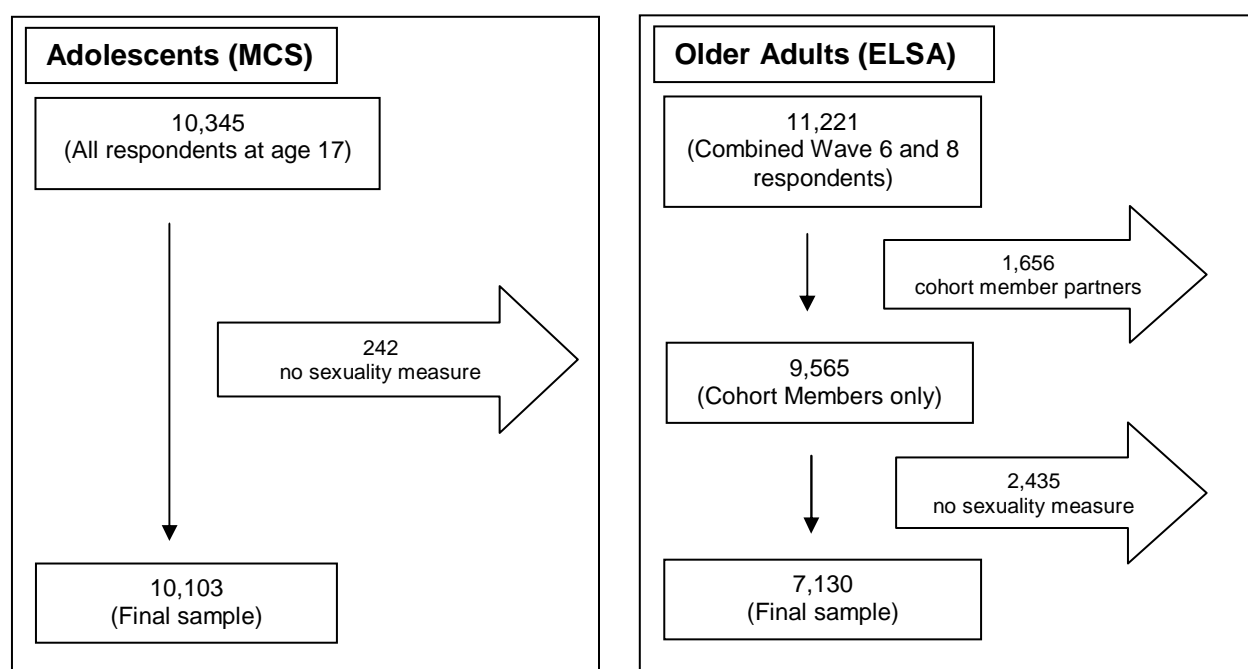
Adolescents (MCS)

10,345
(All respondents at age 17)

242
no sexuality measure

10,103
(Final sample)

Older Adults (ELSA)

11,221
(Combined Wave 6 and 8 respondents)

1,656
cohort member partners

9,565
(Cohort Members only)

2,435
no sexuality measure

7,130
(Final sample)